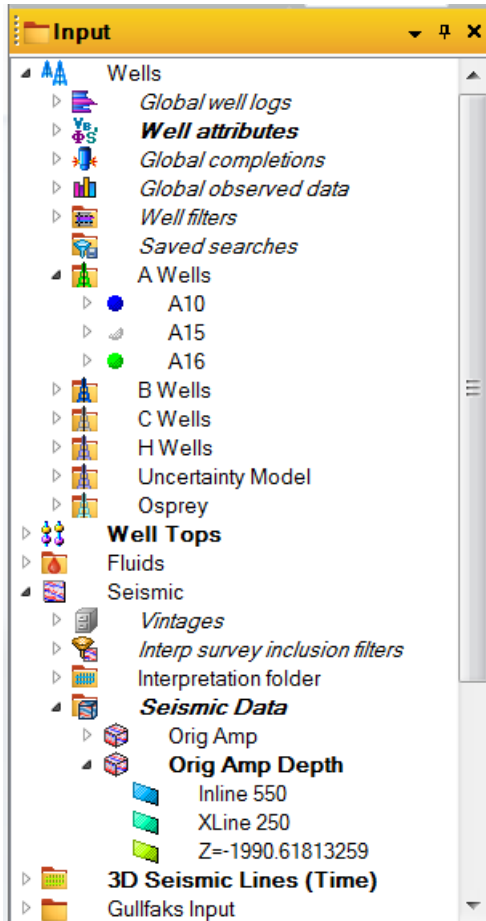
Input

Wells
Global well logs
Well attributes
Global completions
Global observed data
Well filters
Saved searches
A Wells
A10
A15
A16
B Wells
C Wells
H Wells
Uncertainty Model
Osprey
Well Tops
Fluids
Seismic
Vintages
Interp survey inclusion filters
Interpretation folder
Seismic Data
Orig Amp
Orig Amp Depth
Inline 550
XLine 250
Z=-1990.61813259
3D Seismic Lines (Time)
Gullfaks Input